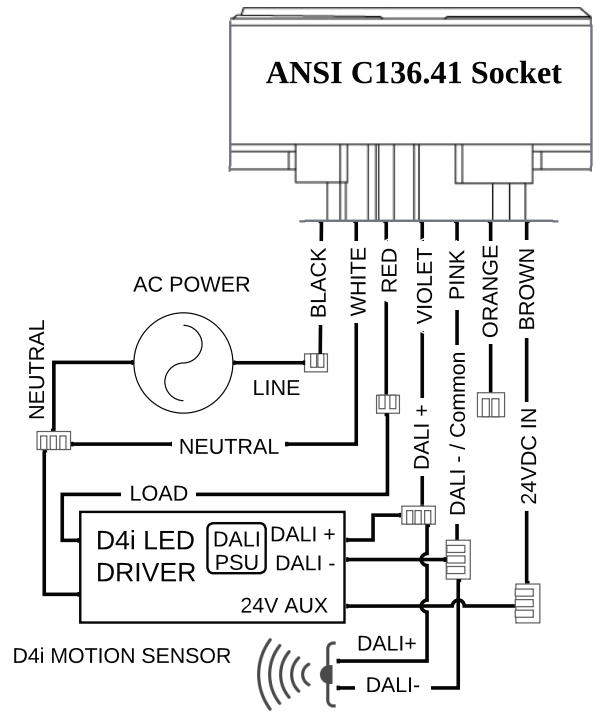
ANSI C136.41 Socket

BLACK
WHITE
RED
VIOLET
PINK
ORANGE
BROWN

AC POWER

LINE

NEUTRAL

NEUTRAL

DALI +

DALI - / Common

24VDC IN

LOAD

D4i LED DRIVER

DALI PSU

DALI +

DALI -

24V AUX

D4i MOTION SENSOR

DALI+

DALI-